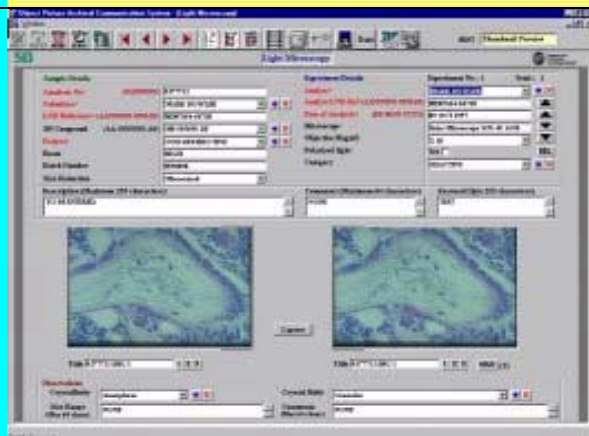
Object Picture Archival Communication System - [Light Microscope]

Light Microscope

Sample Details

Experiment Details

Experiment No : 1

Description (Maximum 255 characters)

Comments (Maximum 64 characters)

Keyword Specs (255 characters)

Capture

Observations

Crystallinity

Crystal Habit

Size Range

Comments

NONE

NONE

Thumbnail Preview